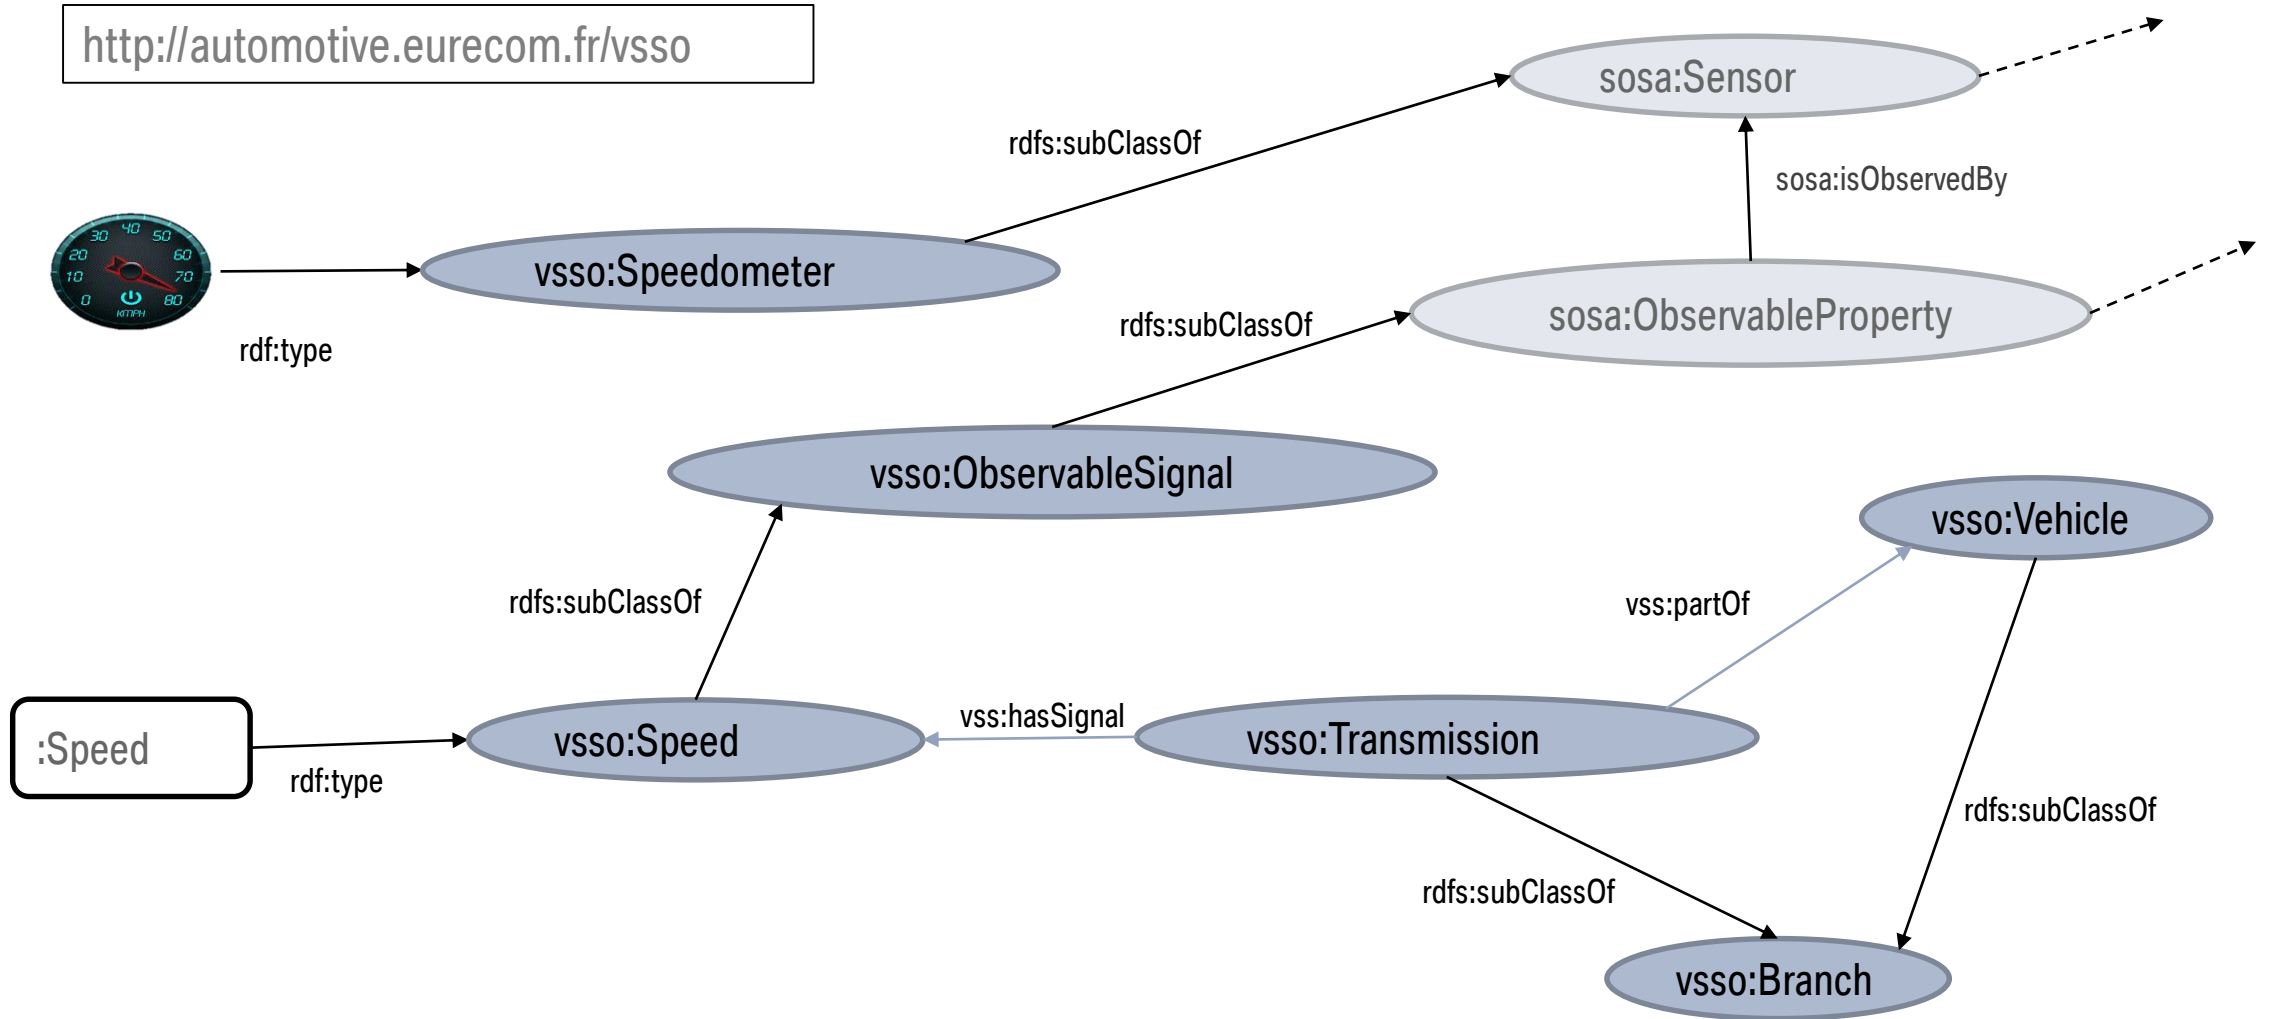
http://automotive.eurecom.fr/vsso

sosa:Sensor

rdfs:subClassOf

sosa:isObservedBy

30 40 50
20 60
10 70
0 80
KMPH

vsso:Speedometer

rdf:type

rdfs:subClassOf

sosa:ObservableProperty

vsso:ObservableSignal

vsso:Vehicle

rdfs:subClassOf

vss:partOf

vss:hasSignal

:Speed

vsso:Speed

vsso:Transmission

rdf:type

rdfs:subClassOf

rdfs:subClassOf

vsso:Branch